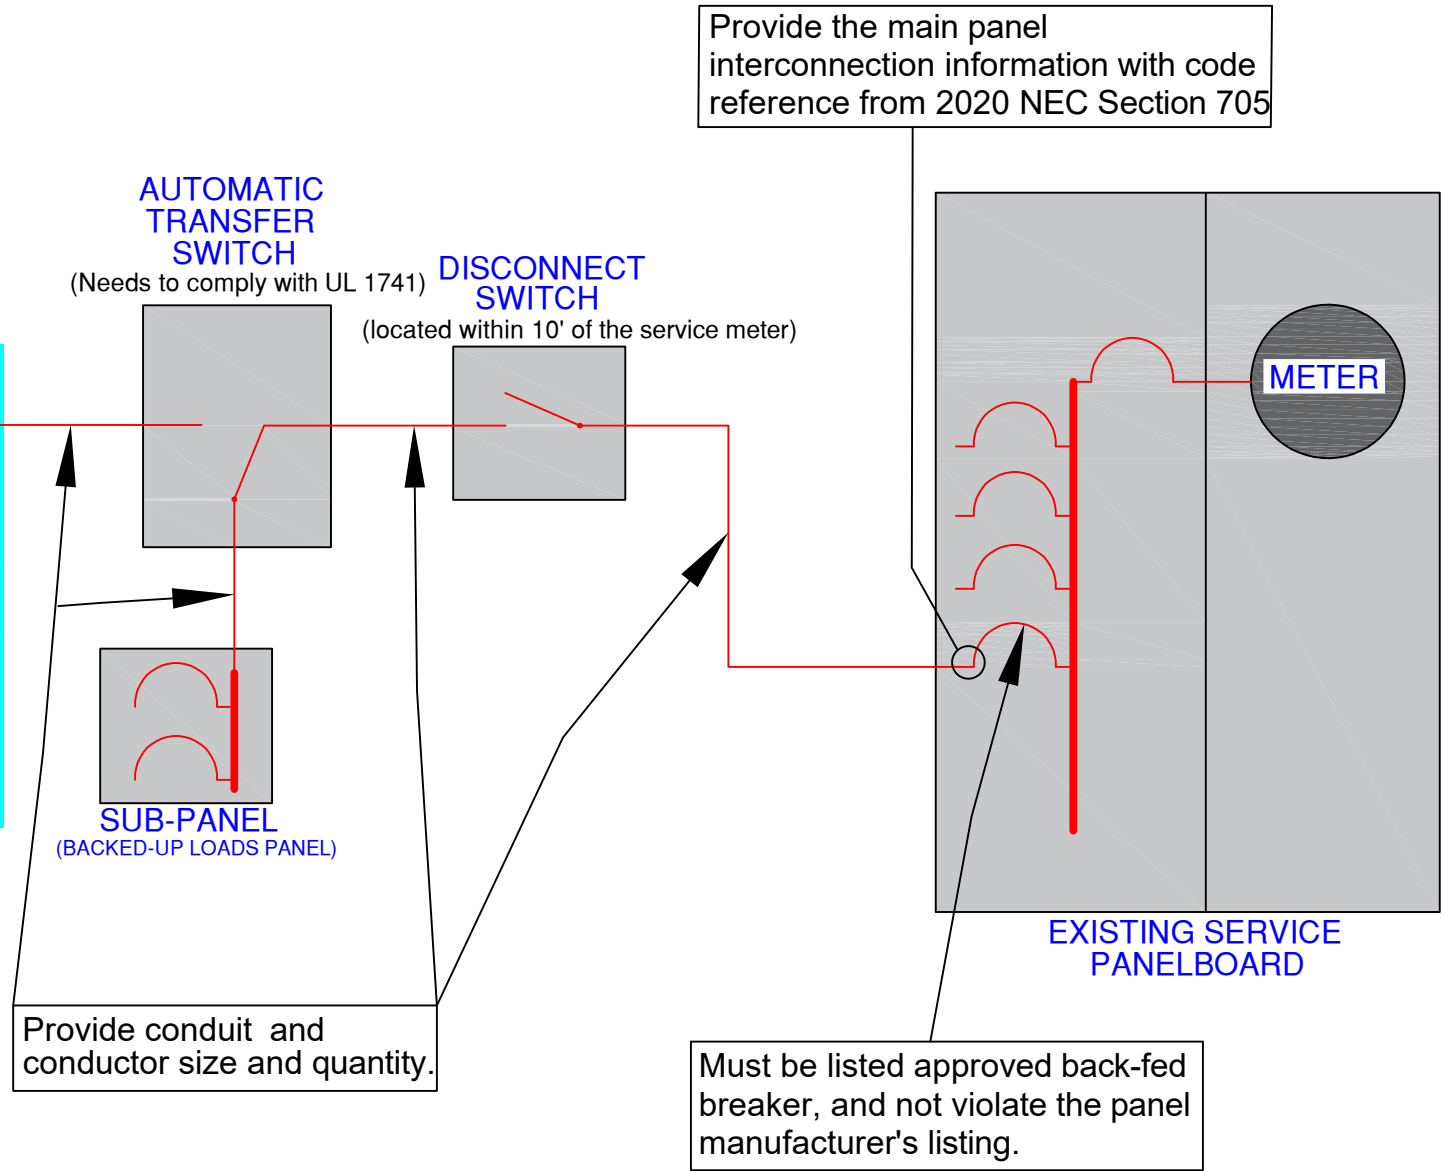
Provide the main panel interconnection information with code reference from 2020 NEC Section 705

AUTOMATIC TRANSFER SWITCH
(Needs to comply with UL 1741)

DISCONNECT SWITCH
(located within 10' of the service meter)

METER

SUB-PANEL
(BACKED-UP LOADS PANEL)

EXISTING SERVICE PANELBOARD

Provide conduit and conductor size and quantity.

Must be listed approved back-fed breaker, and not violate the panel manufacturer's listing.